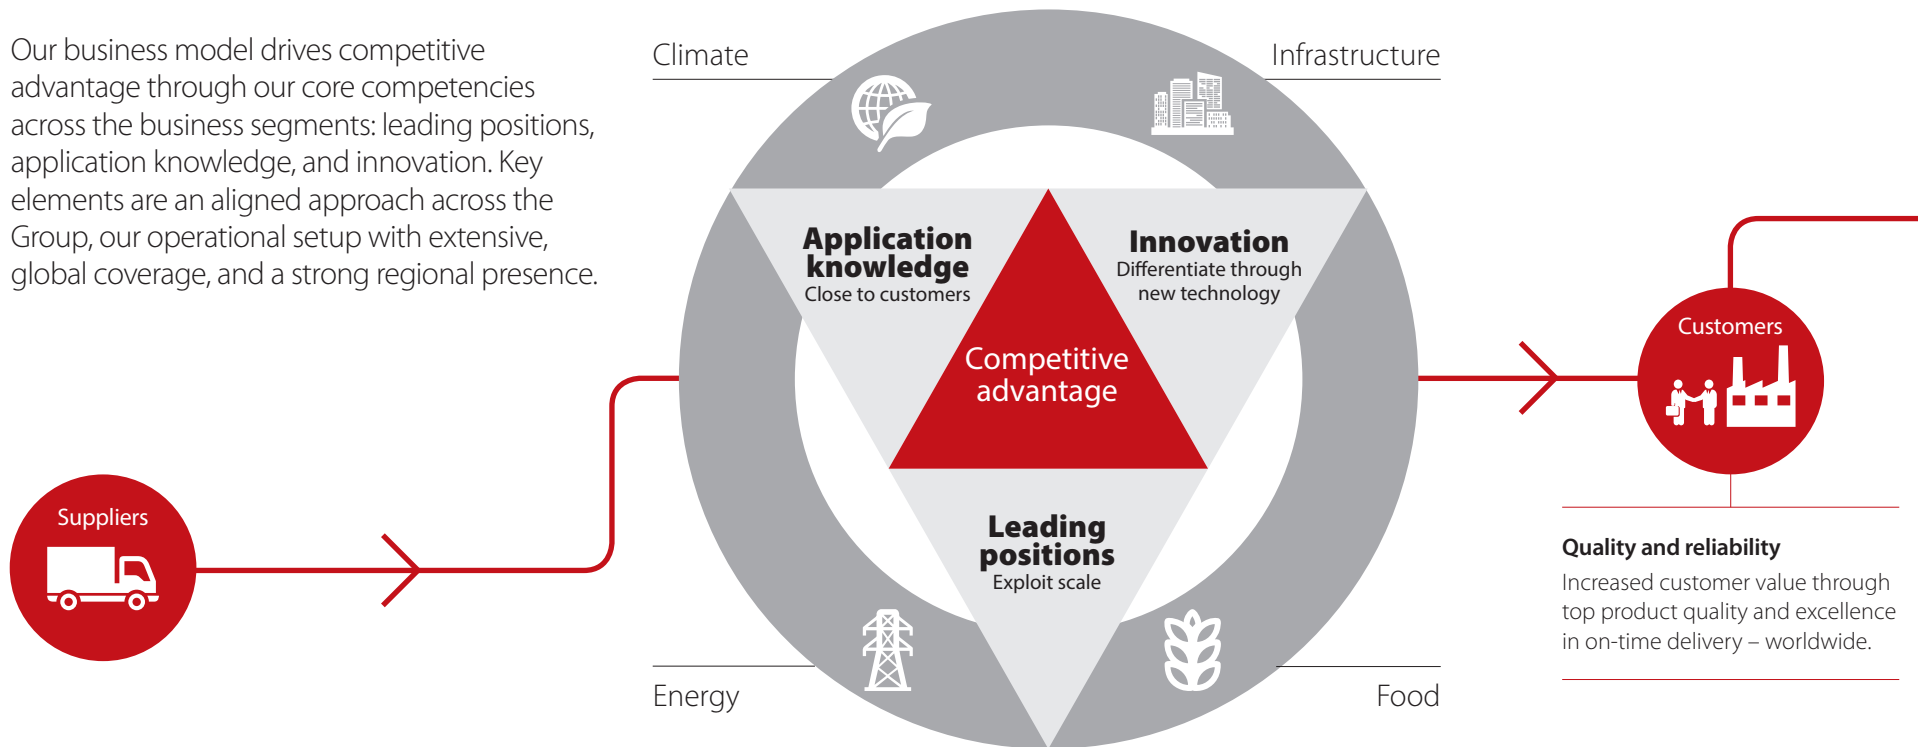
Our business model drives competitive advantage through our core competencies across the business segments: leading positions, application knowledge, and innovation. Key elements are an aligned approach across the Group, our operational setup with extensive, global coverage, and a strong regional presence.

Climate

Infrastructure

Application knowledge
Close to customers

Innovation
Differentiate through new technology

Competitive advantage

Leading positions
Exploit scale

Energy

Food

Suppliers

Customers

Quality and reliability
Increased customer value through top product quality and excellence in on-time delivery – worldwide.